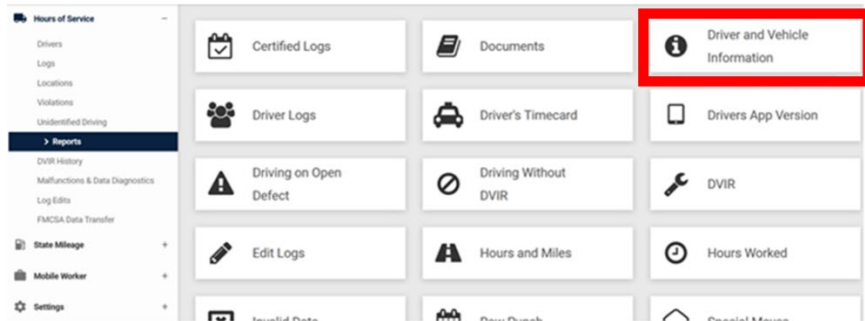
Hours of Service –

Drivers
Logs
Locations
Violations
Unidentified Driving
> Reports
DVIR History
Malfunctions & Data Diagnostics
Log Edits
FMCSA Data Transfer

State Mileage +

Mobile Worker +

Settings +

Certified Logs

Documents

Driver and Vehicle Information

Driver Logs

Driver's Timecard

Drivers App Version

Driving on Open Defect

Driving Without DVIR

DVIR

Edit Logs

Hours and Miles

Hours Worked

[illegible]

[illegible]

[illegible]